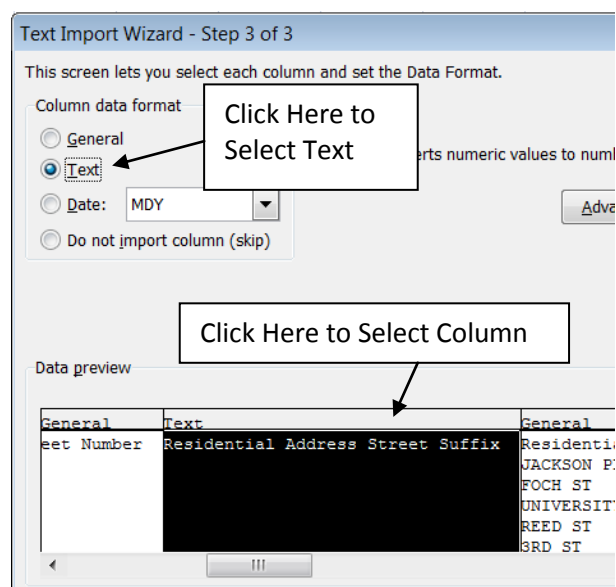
Text Import Wizard - Step 3 of 3

This screen lets you select each column and set the Data Format.

Column data format

General

Text

Date: MDY

Do not import column (skip)

Click Here to Select Text

erts numeric values to numb

Adva

Click Here to Select Column

Data preview

| General | Text | General |
|---|---|---|
| eet Number | Residential Address Street Suffix | Residentia |
| | | JACKSON P |
| | | FOCH ST |
| | | UNIVERSIT |
| | | REED ST |
| | | 3RD ST |

III